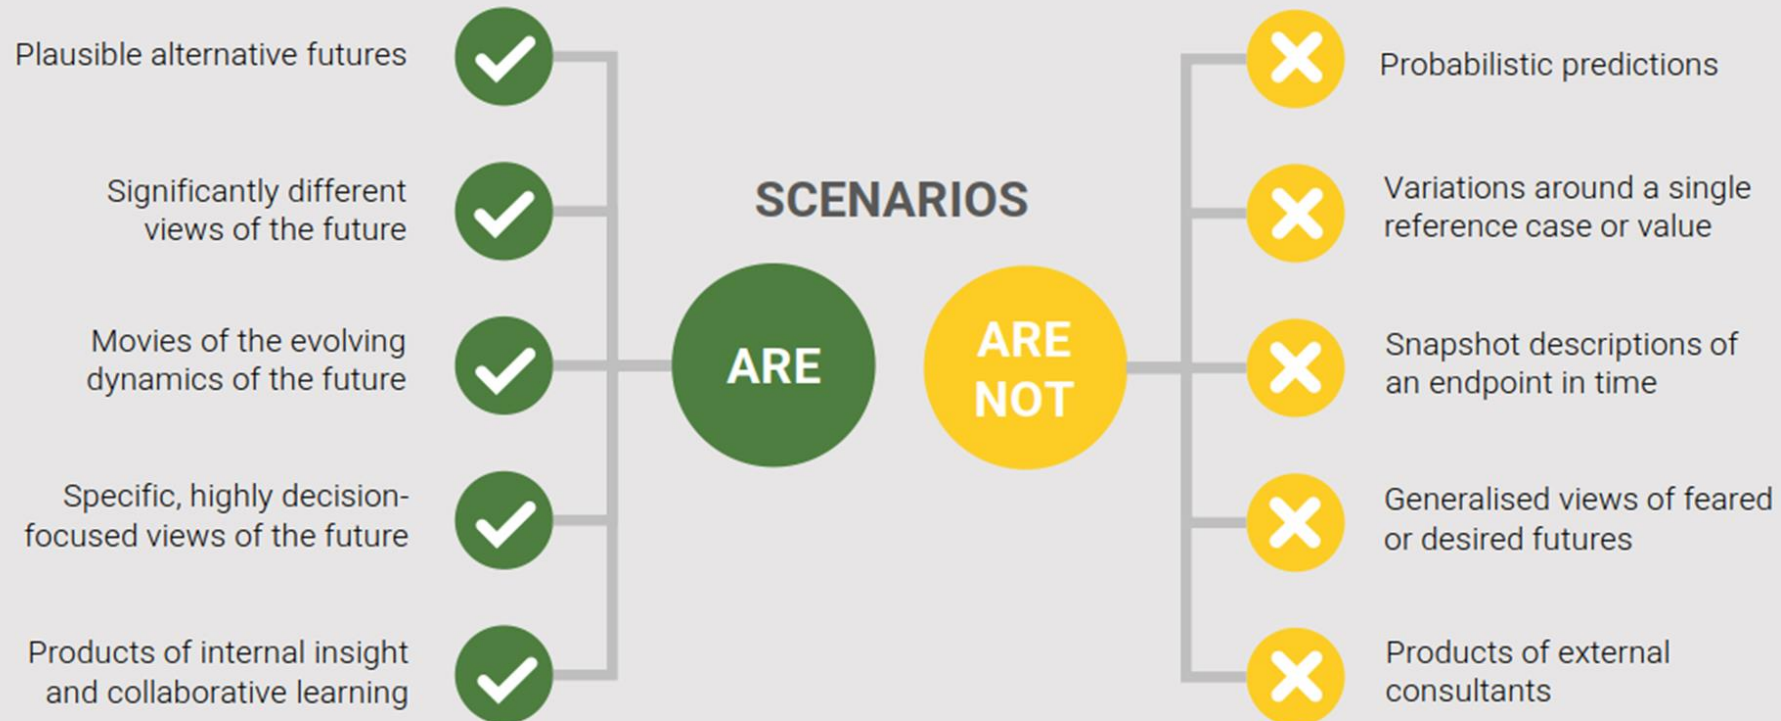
SCENARIOS

ARE

Plausible alternative futures

Significantly different views of the future

Movies of the evolving dynamics of the future

Specific, highly decision-focused views of the future

Products of internal insight and collaborative learning

ARE NOT

Probabilistic predictions

Variations around a single reference case or value

Snapshot descriptions of an endpoint in time

Generalised views of feared or desired futures

Products of external consultants